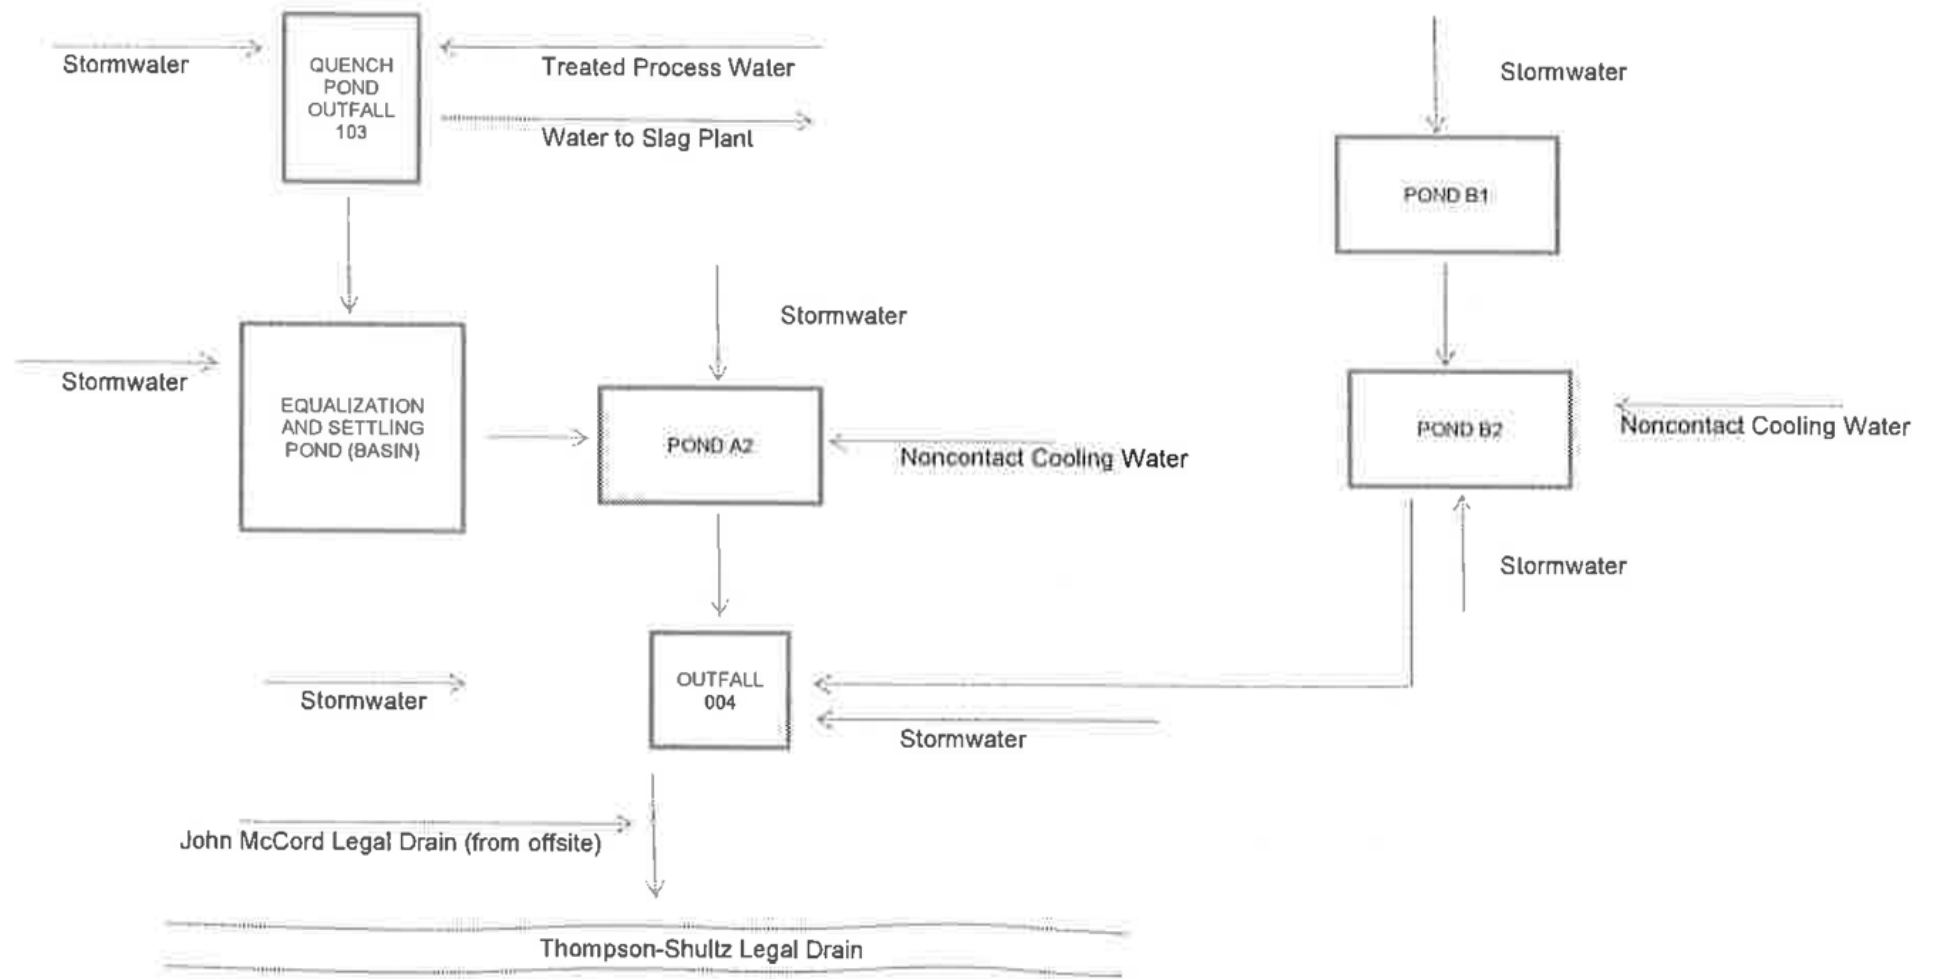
Stormwater

QUENCH POND OUTFALL 103

Treated Process Water

Water to Slag Plant

Stormwater

POND B1

Stormwater

Stormwater

EQUALIZATION AND SETTLING POND (BASIN)

POND A2

Noncontact Cooling Water

POND B2

Noncontact Cooling Water

Stormwater

Stormwater

OUTFALL 004

Stormwater

John McCord Legal Drain (from offsite)

Thompson-Shultz Legal Drain